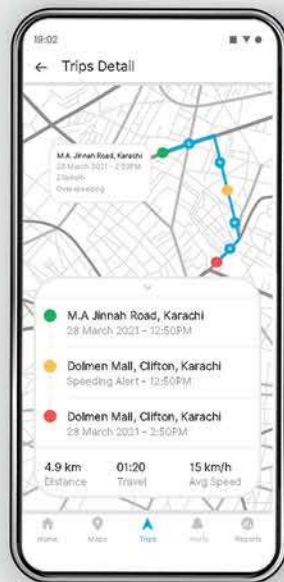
19:02

← Trips Detail

M.A Jinnah Road, Karachi
28 March 2021 - 2:50PM
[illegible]
Overspeeding

M.A Jinnah Road, Karachi
28 March 2021 - 12:50PM

Dolmen Mall, Clifton, Karachi
Speeding Alert - 12:50PM

Dolmen Mall, Clifton, Karachi
28 March 2021 - 2:50PM

| 4.9 km | 01:20 | 15 km/h |
|---|---|---|
| Distance | Travel | Avg Speed |

Home Maps Trips Alerts Reports